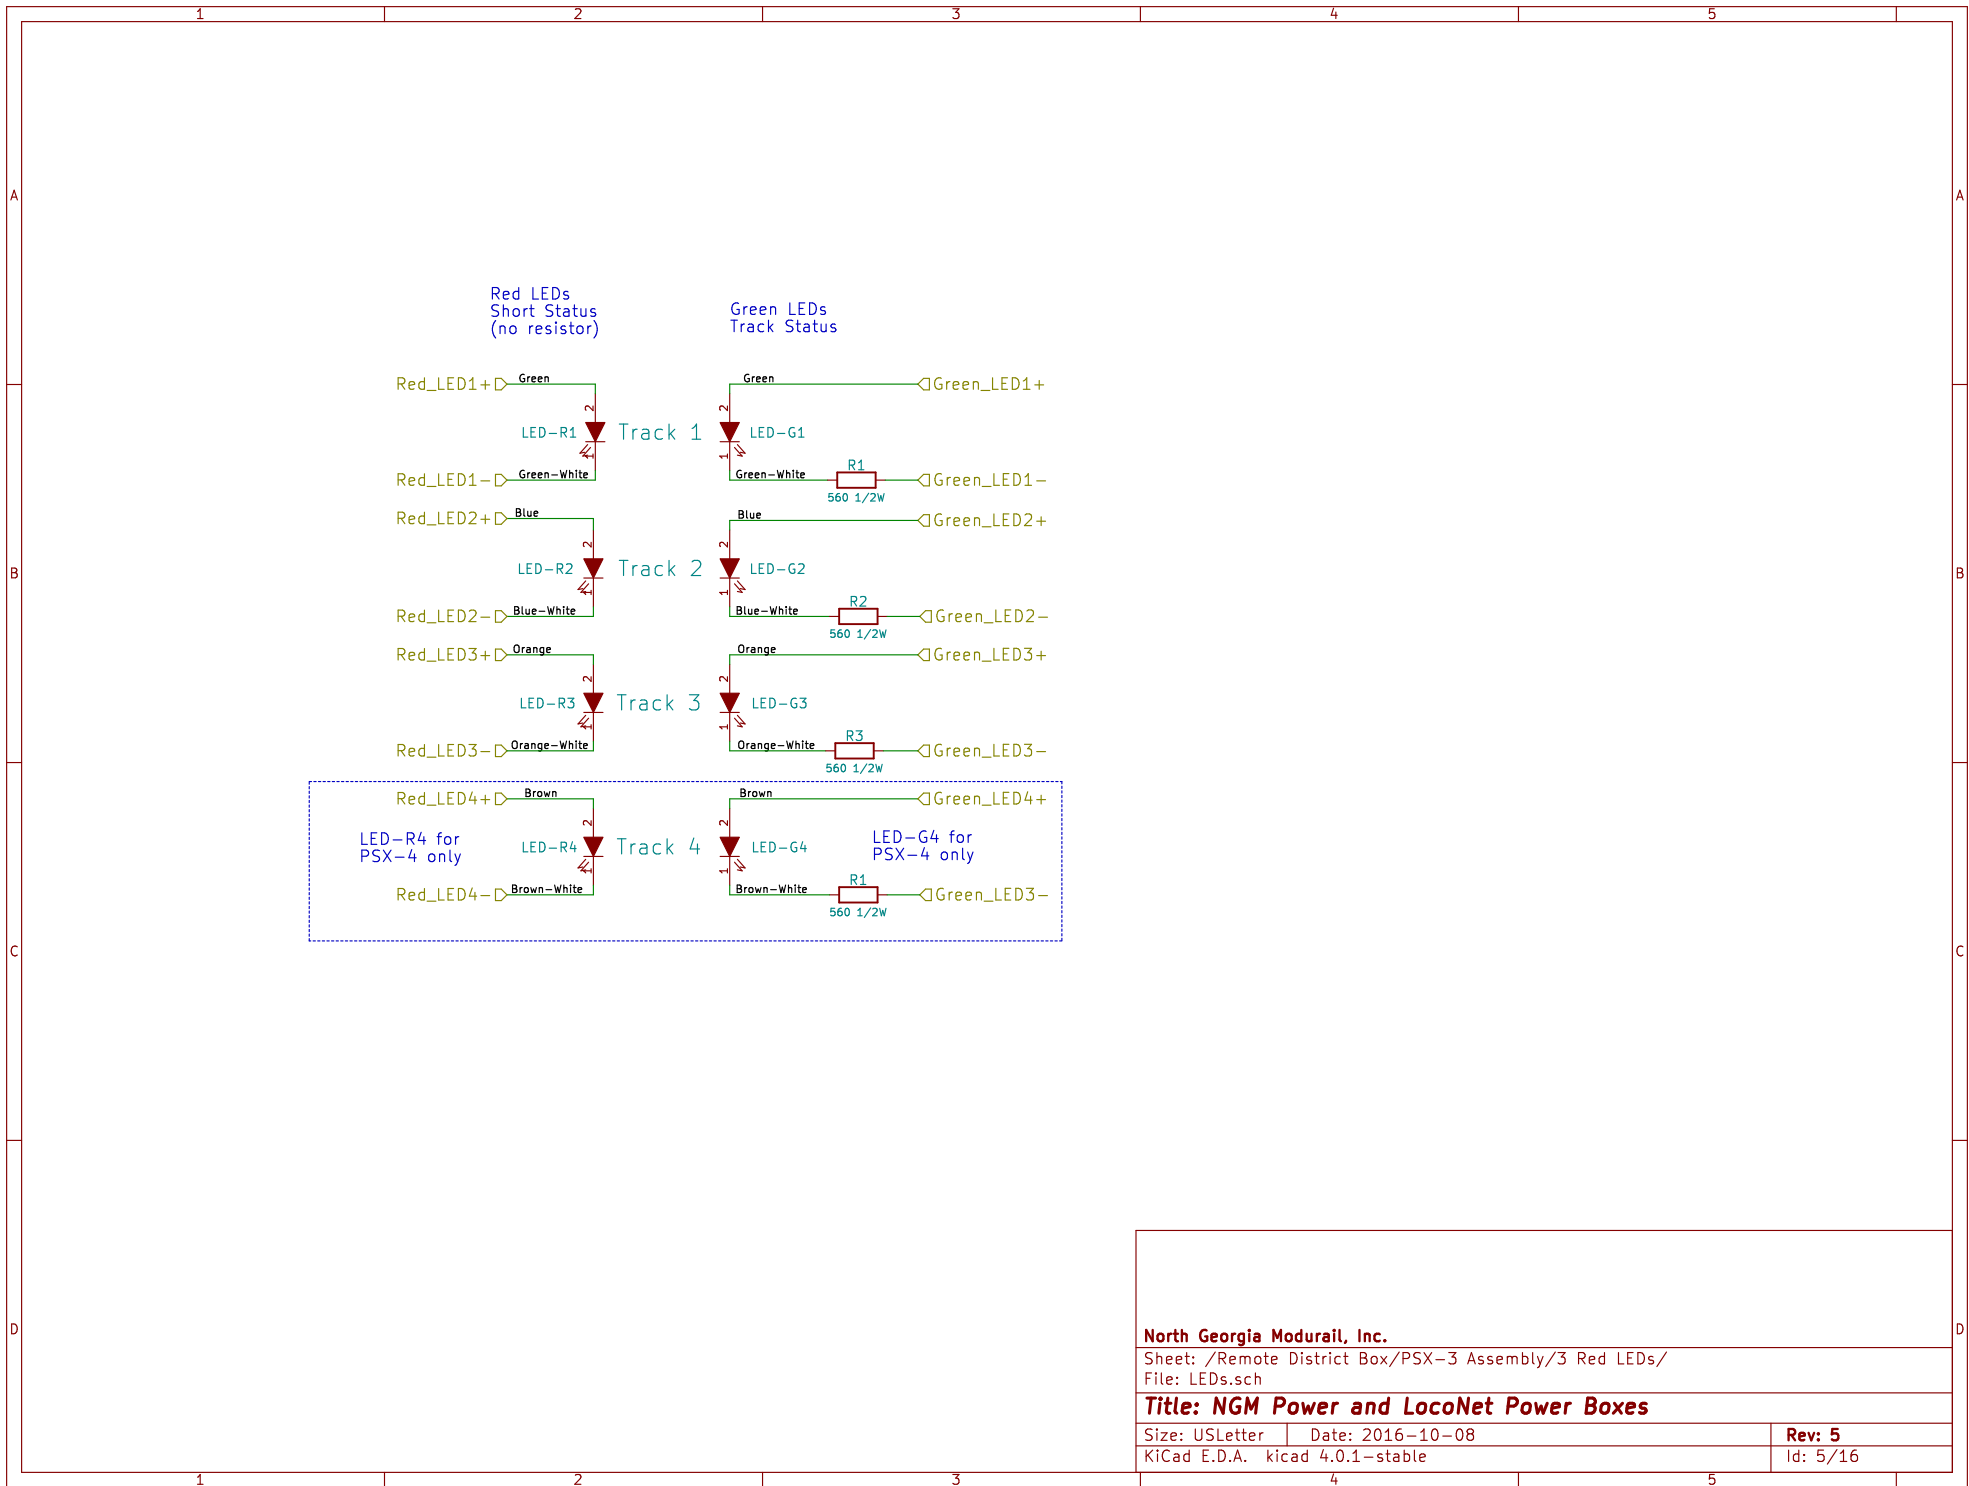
1 2 3 4 5

A

Red LEDs
Short Status
(no resistor)

Green LEDs
Track Status

Red_LED1+ Green
2
LED-R1 Track 1
Red_LED1- Green-White

Green Green_LED1+
2
LED-G1
1
Green-White R1 560 1/2W Green_LED1-

B

Red_LED2+ Blue
2
LED-R2 Track 2
Red_LED2- Blue-White

Blue Green_LED2+
2
LED-G2
1
Blue-White R2 560 1/2W Green_LED2-

Red_LED3+ Orange
2
LED-R3 Track 3
Red_LED3- Orange-White

Orange Green_LED3+
2
LED-G3
1
Orange-White R3 560 1/2W Green_LED3-

Red_LED4+ Brown
LED-R4 for
PSX-4 only
2
LED-R4 Track 4
Red_LED4- Brown-White

Brown Green_LED4+
2
LED-G4
LED-G4 for
PSX-4 only
1
Brown-White R1 560 1/2W Green_LED3-

C

D

North Georgia Modurail, Inc.
Sheet: /Remote District Box/PSX-3 Assembly/3 Red LEDs/
File: LEDs.sch
Title: NGM Power and LocoNet Power Boxes
Size: USLetter Date: 2016-10-08 Rev: 5
KiCad E.D.A. kicad 4.0.1-stable Id: 5/16

1 2 3 4 5